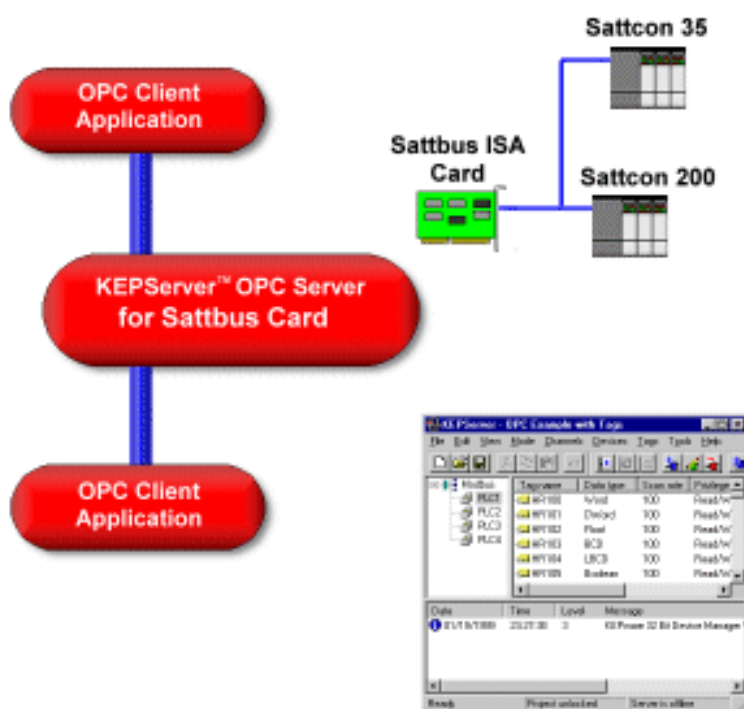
Sattcon 35

OPC Client Application

Sattbus ISA Card

Sattcon 200

KEPServer™ OPC Server for Sattbus Card

OPC Client Application

KEPServer - OPC Example with Tags

File Edit View Mode Channels Devices Tags Tools Help

Modbus
PLC1
PLC2
PLC3
PLC4

| Tag name | Data type | Scan rate | Privilege |
|---|---|---|---|
| 4R100 | Word | 100 | Read/W |
| 4R101 | Dword | 100 | Read/W |
| 4R102 | Float | 100 | Read/W |
| 4R103 | BCD | 100 | Read/W |
| 4R104 | LBCD | 100 | Read/W |
| 4R105 | Boolean | 100 | Read/W |

| Date | Time | Level | Message |
|---|---|---|---|
| 01/19/1999 | 23:27:30 | 3 | KEPware 32 Bit Device Manager |

Ready

Project unlocked

Server is offline